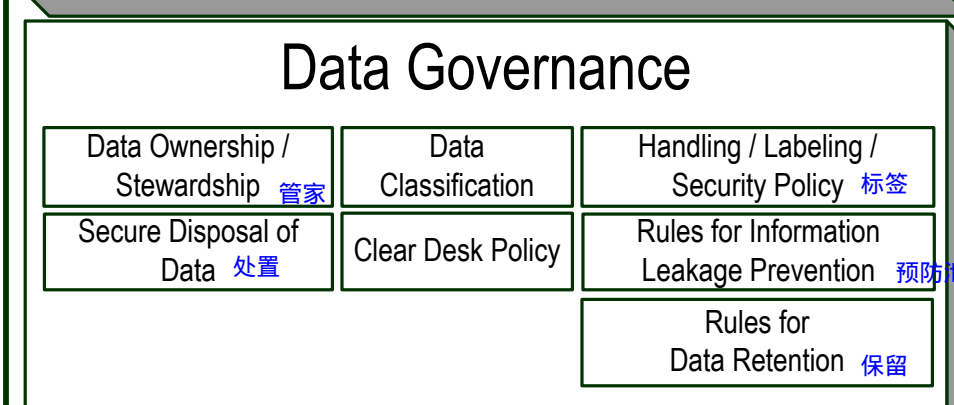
Data Governance

Data Ownership / Stewardship 管家

Data Classification

Handling / Labeling / Security Policy 标签

Secure Disposal of Data 处置

Clear Desk Policy

Rules for Information Leakage Prevention 预防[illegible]

Rules for Data Retention 保留